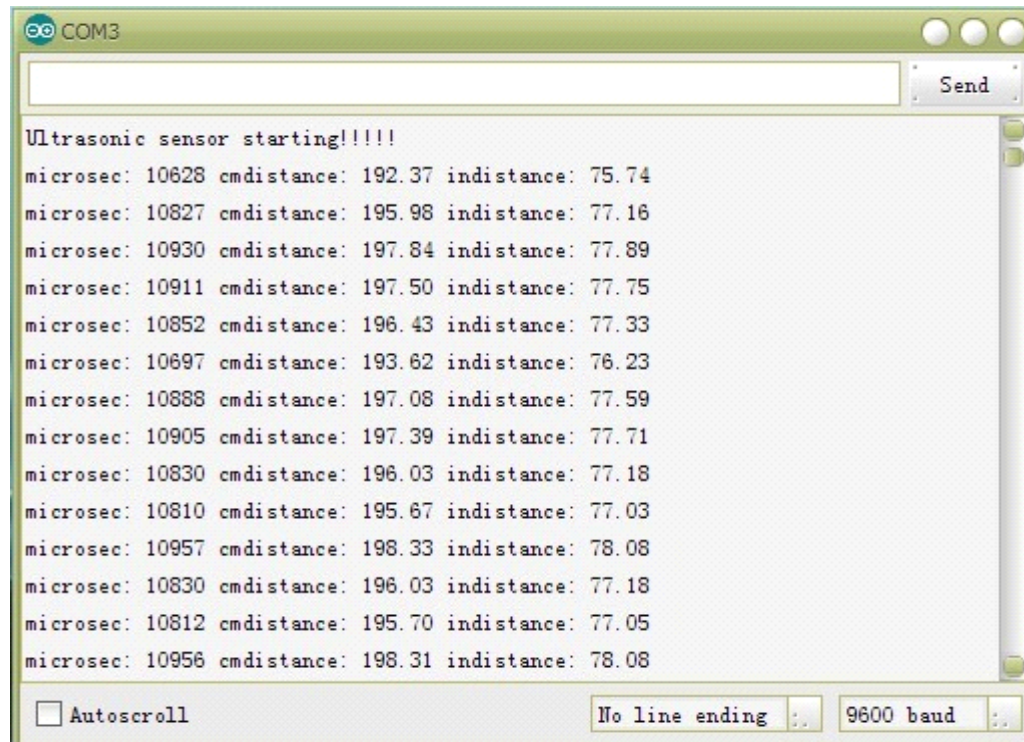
COM3

Send

Ultrasonic sensor starting!!!!!
microsec: 10628 cmdistance: 192.37 indistance: 75.74
microsec: 10827 cmdistance: 195.98 indistance: 77.16
microsec: 10930 cmdistance: 197.84 indistance: 77.89
microsec: 10911 cmdistance: 197.50 indistance: 77.75
microsec: 10852 cmdistance: 196.43 indistance: 77.33
microsec: 10697 cmdistance: 193.62 indistance: 76.23
microsec: 10888 cmdistance: 197.08 indistance: 77.59
microsec: 10905 cmdistance: 197.39 indistance: 77.71
microsec: 10830 cmdistance: 196.03 indistance: 77.18
microsec: 10810 cmdistance: 195.67 indistance: 77.03
microsec: 10957 cmdistance: 198.33 indistance: 78.08
microsec: 10830 cmdistance: 196.03 indistance: 77.18
microsec: 10812 cmdistance: 195.70 indistance: 77.05
microsec: 10956 cmdistance: 198.31 indistance: 78.08

Autoscroll

No line ending

9600 baud